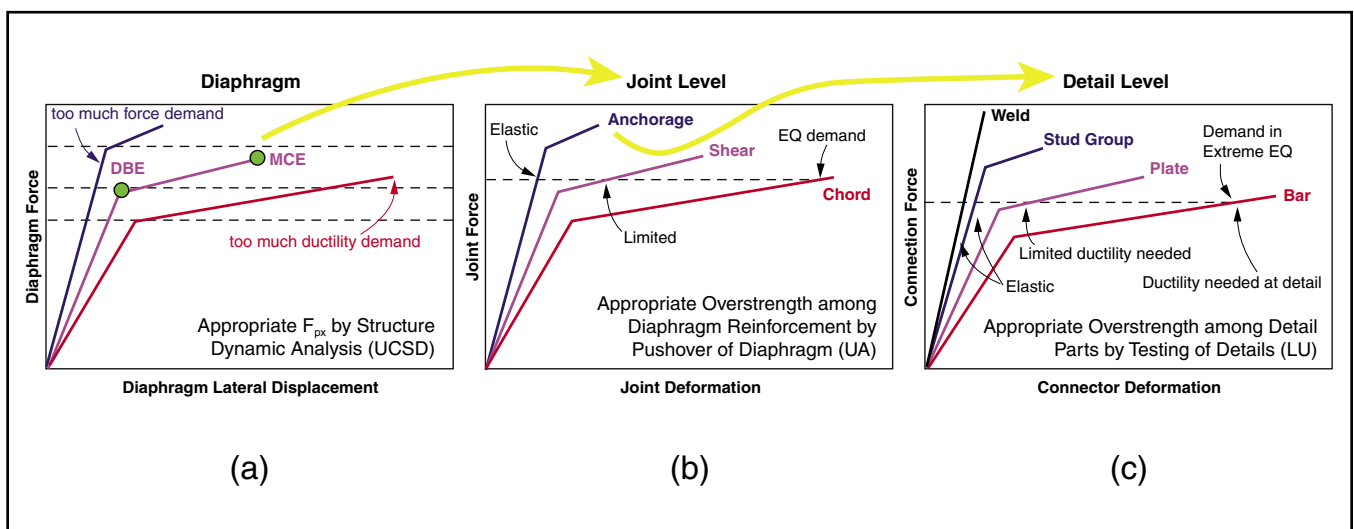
Diaphragm

Joint Level

Detail Level

too much force demand

DBE

MCE

too much ductility demand

Diaphragm Force

Appropriate $F_{px}$ by Structure Dynamic Analysis (UCSD)

Diaphragm Lateral Displacement

(a)

Elastic

Anchorage

EQ demand

Shear

Chord

Limited

Joint Force

Appropriate Overstrength among Diaphragm Reinforcement by Pushover of Diaphragm (UA)

Joint Deformation

(b)

Weld

Stud Group

Demand in Extreme EQ

Plate

Bar

Limited ductility needed

Elastic

Ductility needed at detail

Connection Force

Appropriate Overstrength among Detail Parts by Testing of Details (LU)

Connector Deformation

(c)